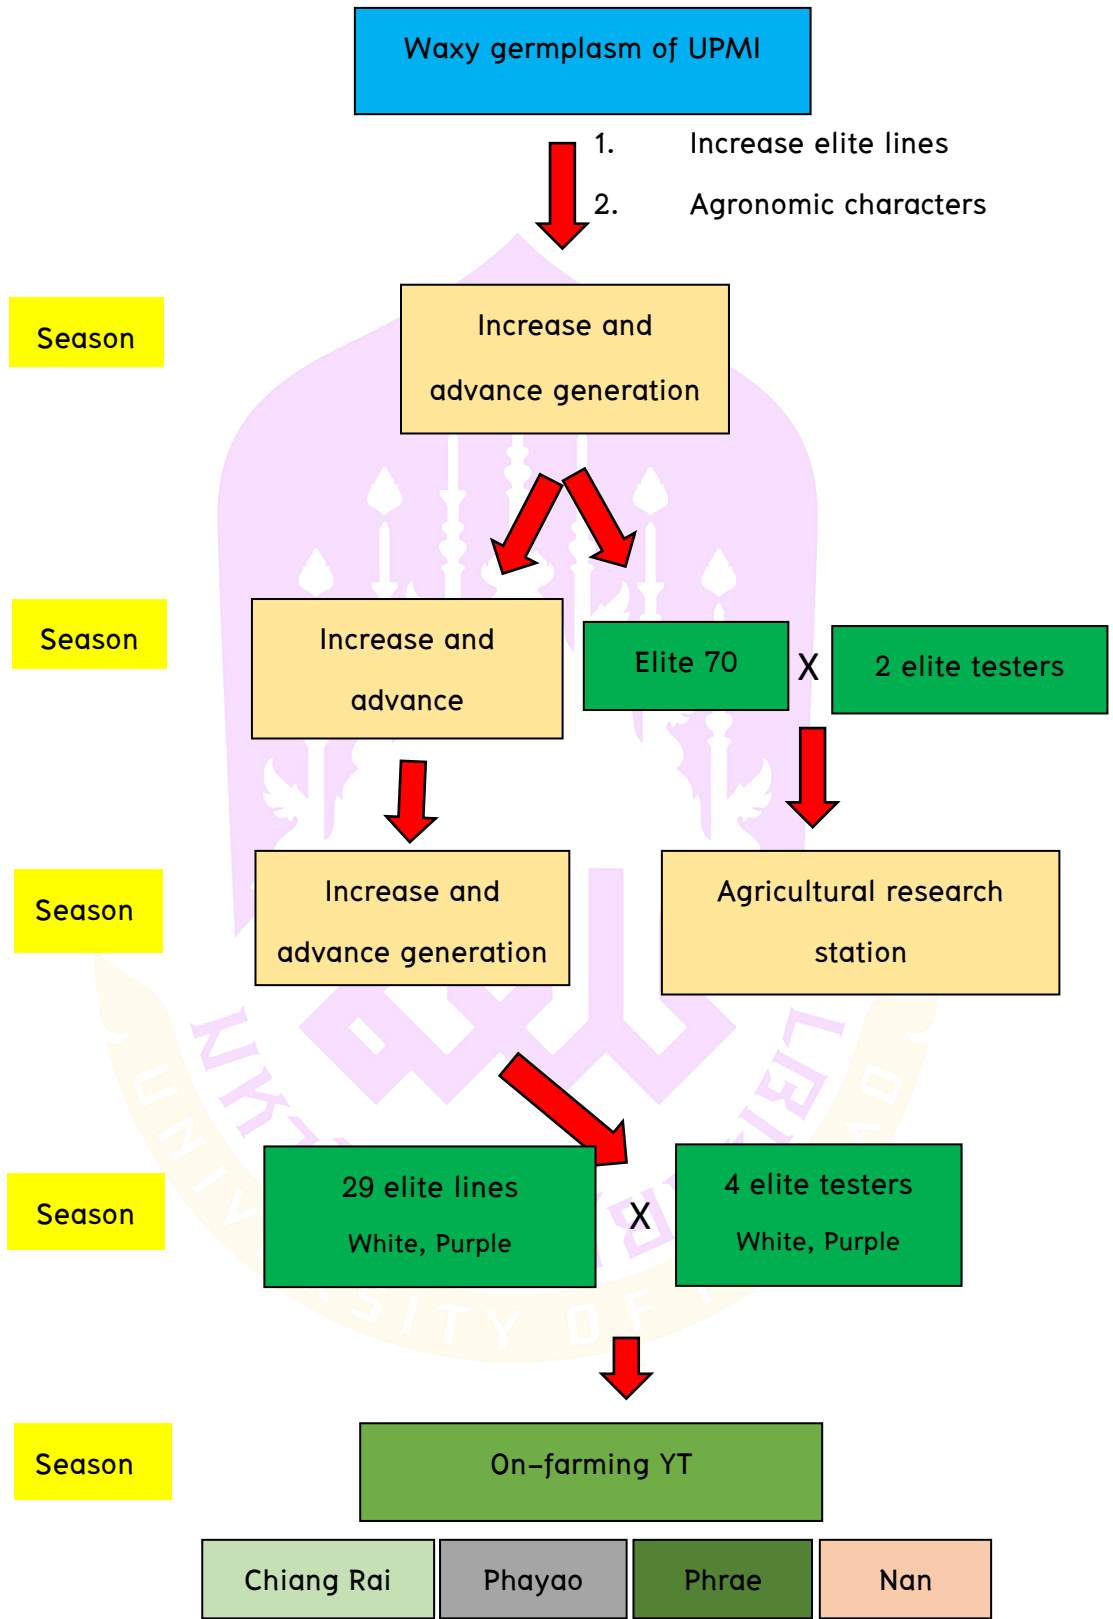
Waxy germplasm of UPMI

1. Increase elite lines
2. Agronomic characters

Season

Increase and advance generation

Season

Increase and advance

Elite 70

X

2 elite testers

Season

Increase and advance generation

Agricultural research station

Season

29 elite lines
White, Purple

X

4 elite testers
White, Purple

Season

On-farming YT

| Chiang Rai | Phayao | Phrae | Nan |
|---|---|---|---|